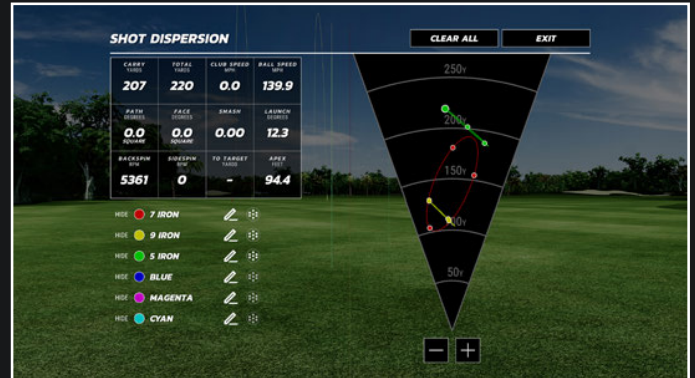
SHOT DISPERSION

CLEAR ALL

EXIT

| CARRY YARDS | TOTAL YARDS | CLUB SPEED MPH | BALL SPEED MPH |
|---|---|---|---|
| 207 | 220 | 0.0 | 139.9 |
| PATH DEGREES | FACE DEGREES | SMASH | LAUNCH DEGREES |
| 0.0 SQUARE | 0.0 SQUARE | 0.00 | 12.3 |
| BACKSPIN RPM | SIDESPIN RPM | TO TARGET YARDS | APEX FEET |
| 5361 | 0 | - | 94.4 |

HIDE 7 IRON
HIDE 9 IRON
HIDE 5 IRON
HIDE BLUE
HIDE MAGENTA
HIDE CYAN

250Y
200Y
150Y
100Y
50Y

−
+